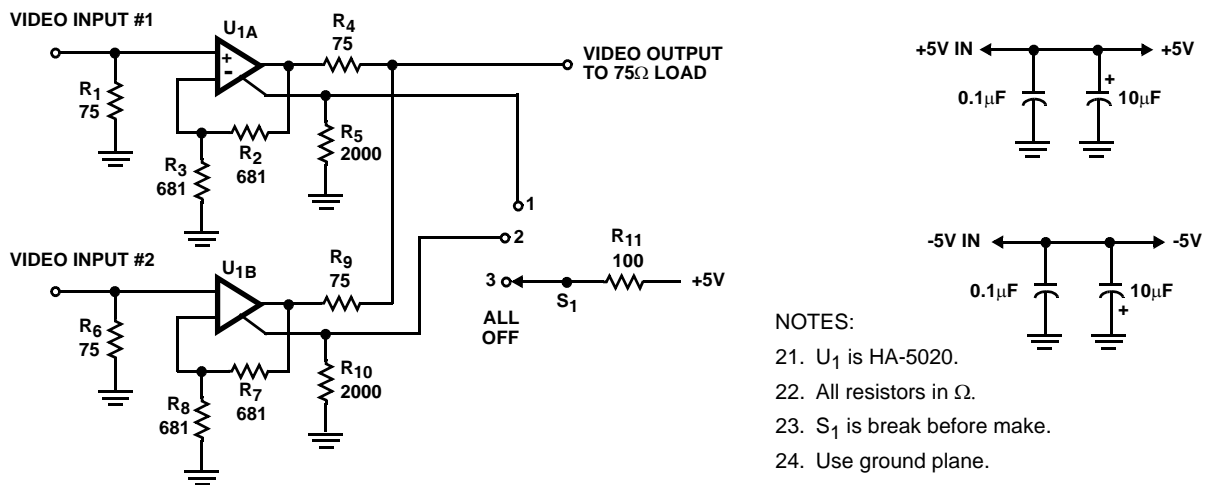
VIDEO INPUT #1

$U_{1A}$

+

-

$R_4$
75

VIDEO OUTPUT
TO 75Ω LOAD

$R_1$
75

$R_5$
2000

$R_3$
681

$R_2$
681

1

2

VIDEO INPUT #2

$U_{1B}$

$R_9$
75

3

$R_{11}$
100

+5V

$S_1$

ALL
OFF

$R_6$
75

$R_{10}$
2000

$R_8$
681

$R_7$
681

+5V IN

+5V

0.1μF

+

10μF

-5V IN

-5V

0.1μF

10μF

+

NOTES:

21. $U_1$ is HA-5020.

22. All resistors in Ω.

23. $S_1$ is break before make.

24. Use ground plane.